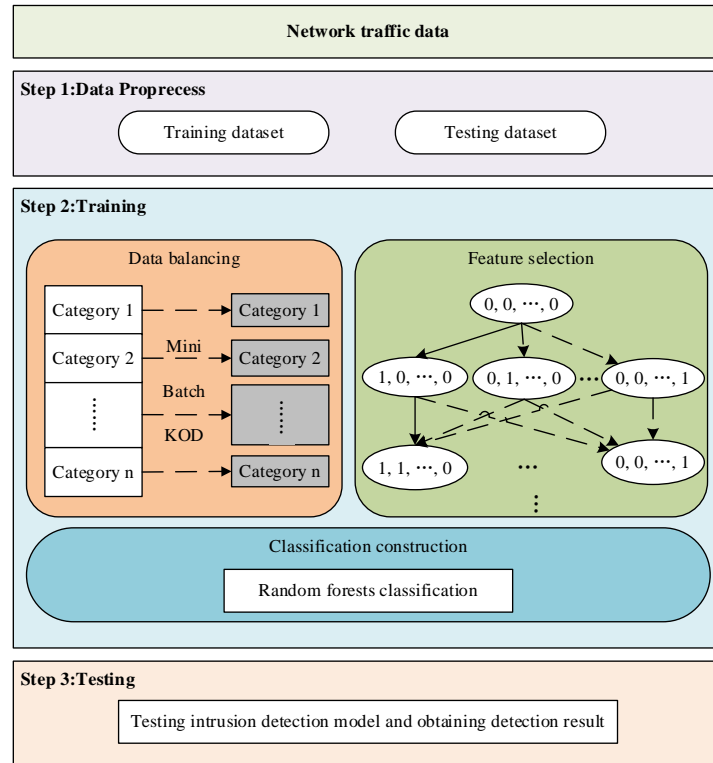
Network traffic data

Step 1:Data Proprecess

Training dataset

Testing dataset

Step 2:Training

Data balancing

Category 1

Category 2

⋮

Category n

Mini

Batch

KOD

Category 1

Category 2

⋮

Category n

Feature selection

0, 0, ⋯, 0

1, 0, ⋯, 0

0, 1, ⋯, 0

⋯

0, 0, ⋯, 1

1, 1, ⋯, 0

⋯

0, 0, ⋯, 1

⋮

Classification construction

Random forests classification

Step 3:Testing

Testing intrusion detection model and obtaining detection result